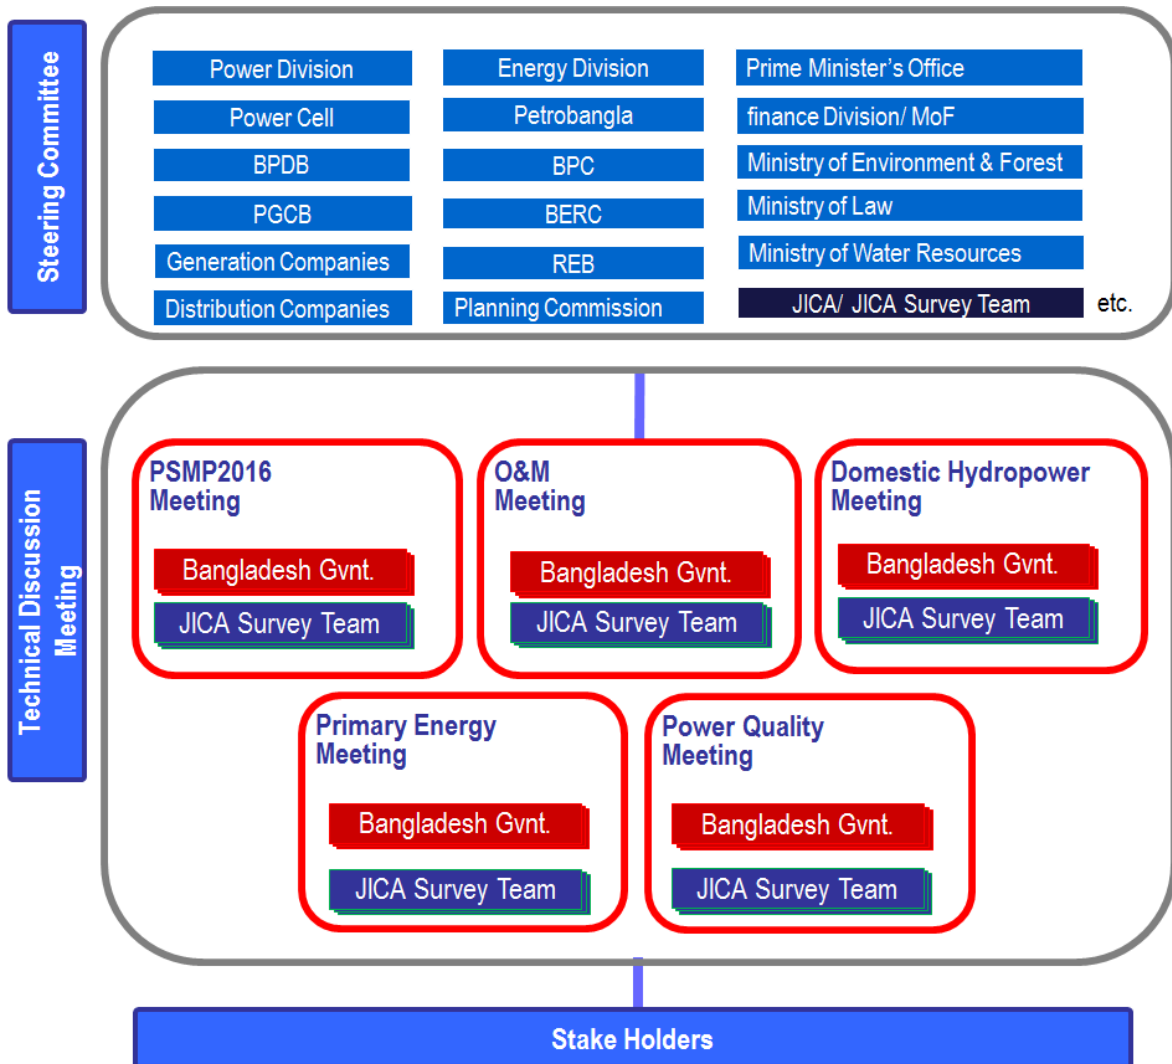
Steering Committee

Power Division
Power Cell
BPDB
PGCB
Generation Companies
Distribution Companies

Energy Division
Petrobangla
BPC
BERC
REB
Planning Commission

Prime Minister's Office
finance Division/ MoF
Ministry of Environment & Forest
Ministry of Law
Ministry of Water Resources
JICA/ JICA Survey Team
etc.

Technical Discussion Meeting

PSMP2016 Meeting
Bangladesh Gvnt.
JICA Survey Team

O&M Meeting
Bangladesh Gvnt.
JICA Survey Team

Domestic Hydropower Meeting
Bangladesh Gvnt.
JICA Survey Team

Primary Energy Meeting
Bangladesh Gvnt.
JICA Survey Team

Power Quality Meeting
Bangladesh Gvnt.
JICA Survey Team

Stake Holders